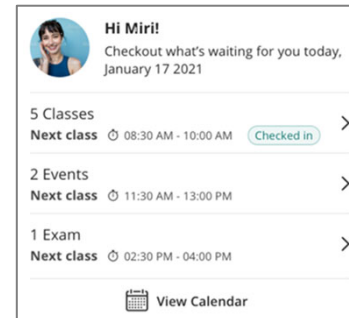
Hi Miri!
Checkout what's waiting for you today, January 17 2021

5 Classes
Next class 08:30 AM - 10:00 AM Checked in

2 Events
Next class 11:30 AM - 13:00 PM

1 Exam
Next class 02:30 PM - 04:00 PM

View Calendar